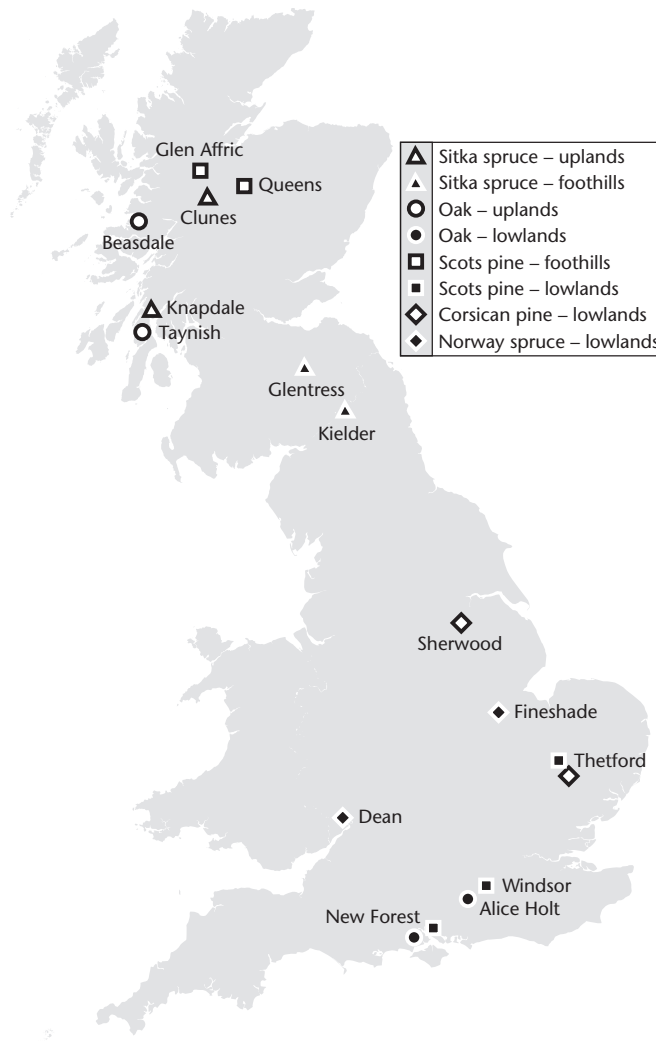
Sitka spruce – uplands
Sitka spruce – foothills
Oak – uplands
Oak – lowlands
Scots pine – foothills
Scots pine – lowlands
Corsican pine – lowlands
Norway spruce – lowlands

Glen Affric
Queens
Clunes
Beasdale
Knapdale
Taynish
Glentress
Kielder
Sherwood
Fineshade
Thetford
Dean
Windsor
Alice Holt
New Forest